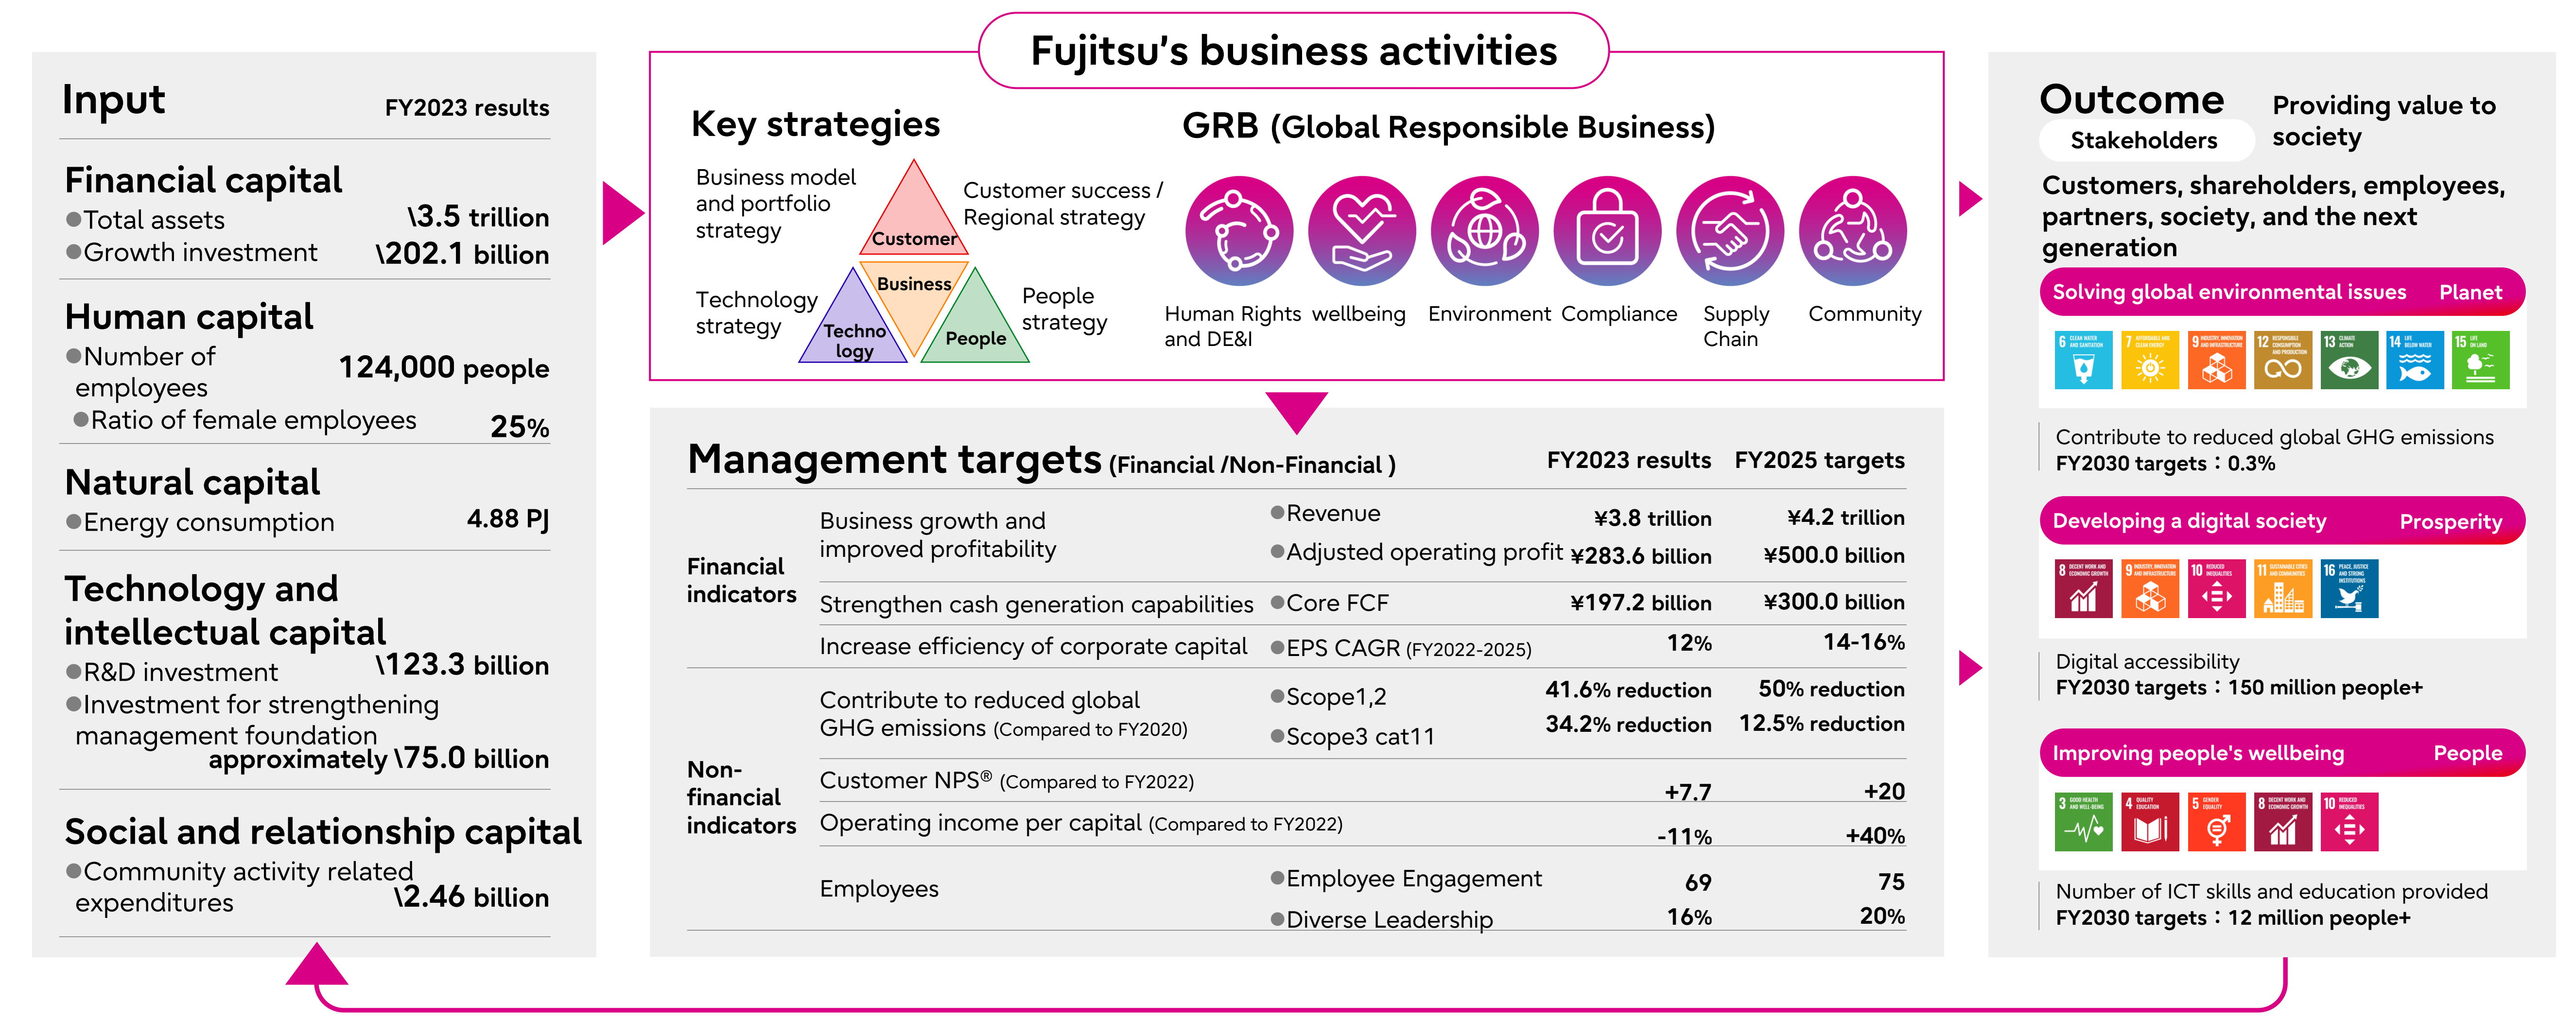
Fujitsu's business activities

Input FY2023 results

Financial capital
●Total assets \3.5 trillion
●Growth investment \202.1 billion

Human capital
●Number of employees 124,000 people
●Ratio of female employees 25%

Natural capital
●Energy consumption 4.88 PJ

Technology and intellectual capital
●R&D investment \123.3 billion
●Investment for strengthening management foundation approximately \75.0 billion

Social and relationship capital
●Community activity related expenditures \2.46 billion

Key strategies
Business model and portfolio strategy
Customer success / Regional strategy
Technology strategy
People strategy
Customer
Business
Techno logy
People

GRB (Global Responsible Business)
Human Rights and DE&I
wellbeing
Environment
Compliance
Supply Chain
Community

Management targets (Financial /Non-Financial ) FY2023 results FY2025 targets

| | | | FY2023 results | FY2025 targets |
|---|---|---|---|---|
| Financial indicators | Business growth and improved profitability | ●Revenue | ¥3.8 trillion | ¥4.2 trillion |
| | | ●Adjusted operating profit | ¥283.6 billion | ¥500.0 billion |
| | Strengthen cash generation capabilities | ●Core FCF | ¥197.2 billion | ¥300.0 billion |
| | Increase efficiency of corporate capital | ●EPS CAGR (FY2022-2025) | 12% | 14-16% |
| Non-financial indicators | Contribute to reduced global GHG emissions (Compared to FY2020) | ●Scope1,2 | 41.6% reduction | 50% reduction |
| | | ●Scope3 cat11 | 34.2% reduction | 12.5% reduction |
| | Customer NPS® (Compared to FY2022) | | +7.7 | +20 |
| | Operating income per capital (Compared to FY2022) | | -11% | +40% |
| | Employees | ●Employee Engagement | 69 | 75 |
| | | ●Diverse Leadership | 16% | 20% |

Outcome
Stakeholders
Providing value to society
Customers, shareholders, employees, partners, society, and the next generation

Solving global environmental issues Planet
Contribute to reduced global GHG emissions
FY2030 targets：0.3%

Developing a digital society Prosperity
Digital accessibility
FY2030 targets：150 million people+

Improving people's wellbeing People
Number of ICT skills and education provided
FY2030 targets：12 million people+